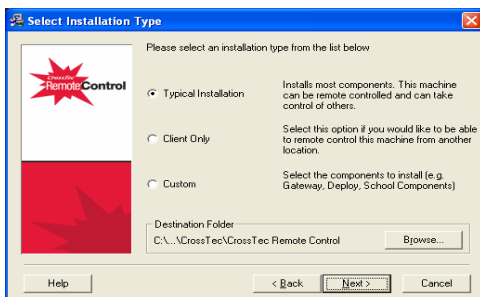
Select Installation Type

Please select an installation type from the list below

CrossTec
Remote Control

Typical Installation

Installs most components. This machine can be remote controlled and can take control of others.

Client Only

Select this option if you would like to be able to remote control this machine from another location.

Custom

Select the components to install (e.g. Gateway, Deploy, School Components)

Destination Folder

C:\...\CrossTec\CrossTec Remote Control

Browse...

Help

< Back

Next >

Cancel